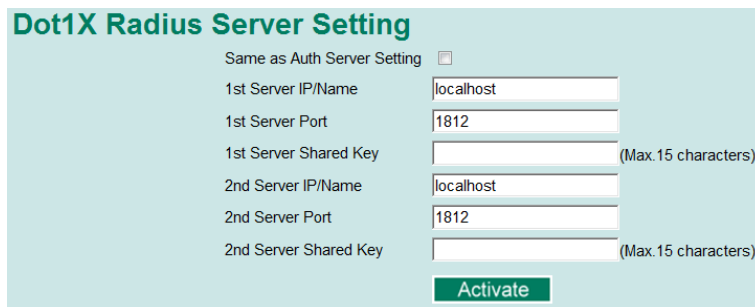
Dot1X Radius Server Setting

Same as Auth Server Setting

1st Server IP/Name localhost

1st Server Port 1812

1st Server Shared Key (Max.15 characters)

2nd Server IP/Name localhost

2nd Server Port 1812

2nd Server Shared Key (Max.15 characters)

Activate